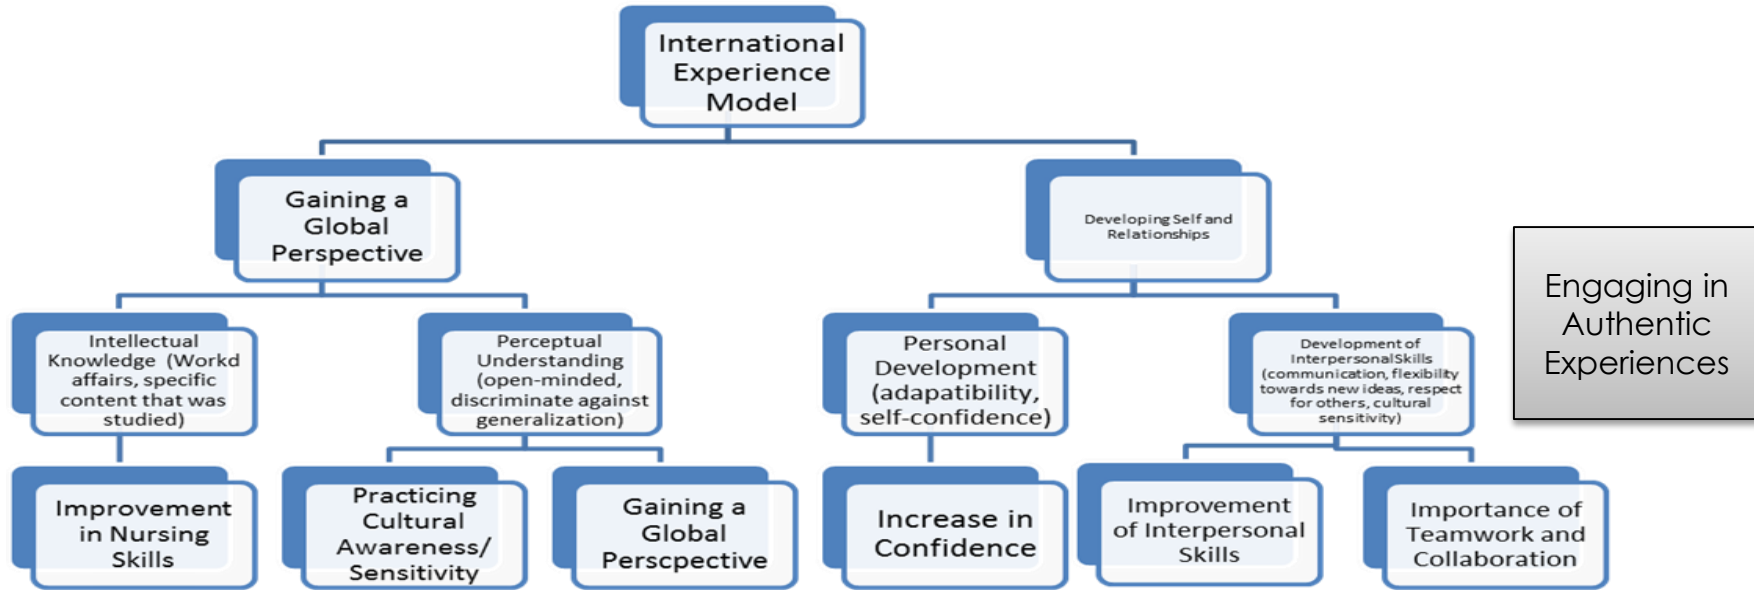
International Experience Model

Gaining a Global Perspective

Developing Self and Relationships

Engaging in Authentic Experiences

Intellectual Knowledge (Workd affairs, specific content that was studied)

Perceptual Understanding (open-minded, discriminate against generalization)

Personal Development (adapatibility, self-confidence)

Development of Interpersonal Skills (communication, flexibility towards new ideas, respect for others, cultural sensitivity)

Improvement in Nursing Skills

Practicing Cultural Awareness/ Sensitivity

Gaining a Global Perscpective

Increase in Confidence

Improvement of Interpersonal Skills

Importance of Teamwork and Collaboration